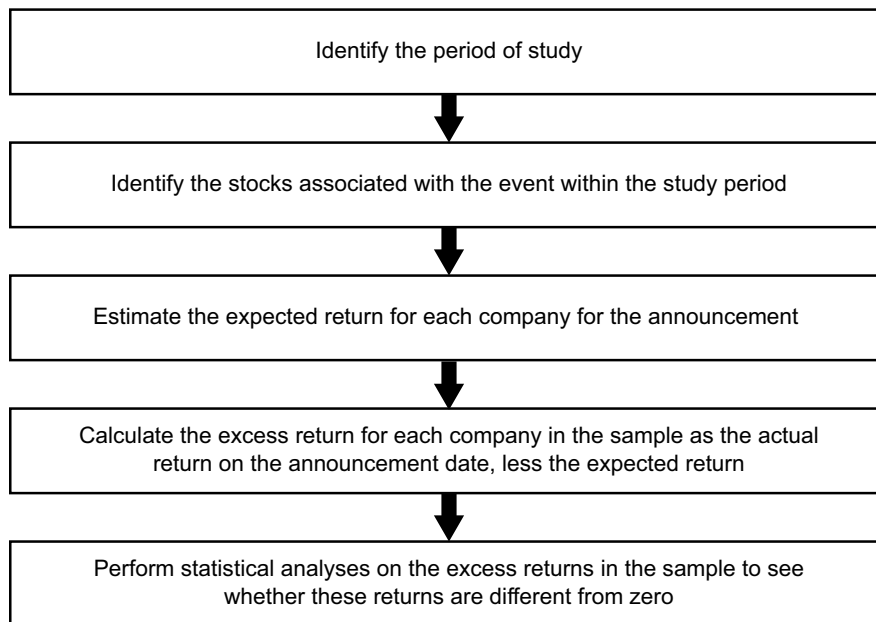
Identify the period of study

Identify the stocks associated with the event within the study period

Estimate the expected return for each company for the announcement

Calculate the excess return for each company in the sample as the actual return on the announcement date, less the expected return

Perform statistical analyses on the excess returns in the sample to see whether these returns are different from zero